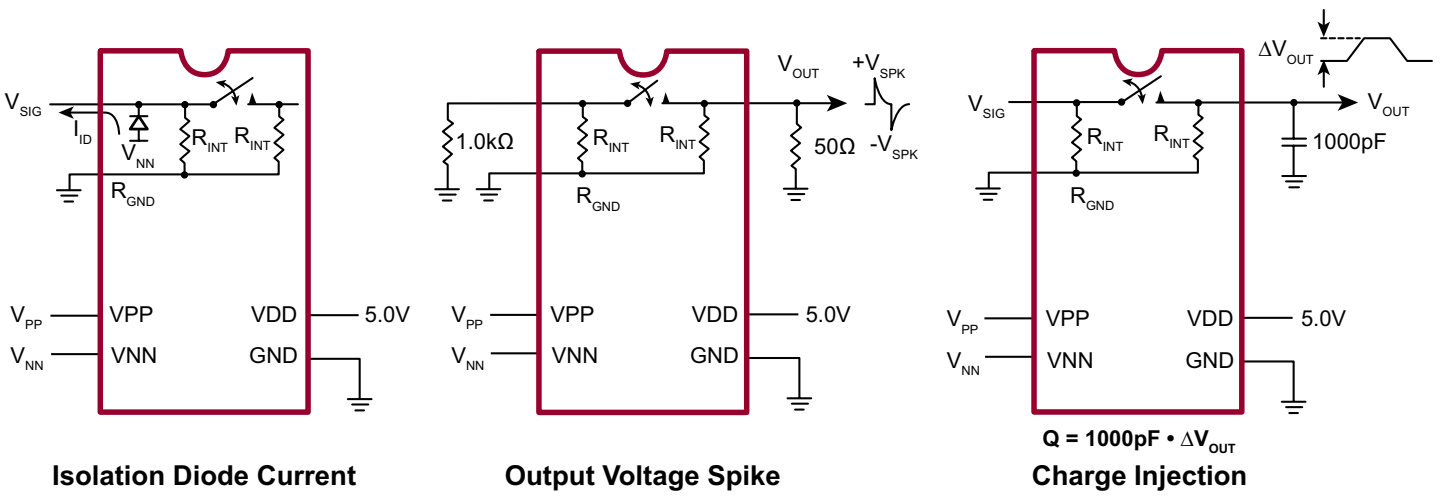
$V_{SIG}$
$I_{ID}$
$V_{NN}$
$R_{INT}$ $R_{INT}$
$R_{GND}$
$V_{PP}$ VPP
$V_{NN}$ VNN
VDD 5.0V
GND

Isolation Diode Current

$V_{OUT}$
$+V_{SPK}$
$-V_{SPK}$
1.0kΩ
$R_{INT}$ $R_{INT}$
50Ω
$R_{GND}$
$V_{PP}$ VPP
$V_{NN}$ VNN
VDD 5.0V
GND

Output Voltage Spike

$\Delta V_{OUT}$
$V_{SIG}$
$V_{OUT}$
$R_{INT}$ $R_{INT}$
1000pF
$R_{GND}$
$V_{PP}$ VPP
$V_{NN}$ VNN
VDD 5.0V
GND

Q = 1000pF • $\Delta V_{OUT}$

Charge Injection